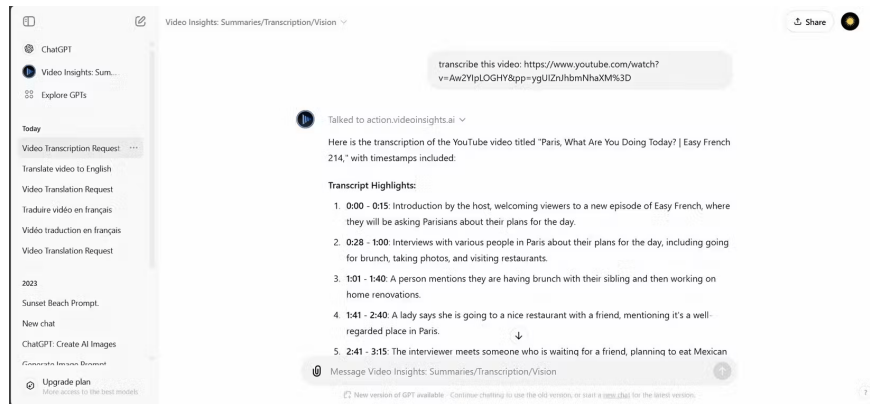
ChatGPT

Video Insights: Sum...

Explore GPTs

Today

Video Transcription Request

Translate video to English

Video Translation Request

Traduire vidéo en français

Vidéo traduction en français

Video Translation Request

2023

Sunset Beach Prompt.

New chat

ChatGPT: Create AI Images

Generate Image Prompt

Upgrade plan
More access to the best models

Video Insights: Summaries/Transcription/Vision

Share

transcribe this video: https://www.youtube.com/watch?v=Aw2YIpLOGHY&pp=ygUIZnJhbmNhaXM%3D

Talked to action.videoinsights.ai

Here is the transcription of the YouTube video titled "Paris, What Are You Doing Today? | Easy French 214," with timestamps included:

**Transcript Highlights:**

1. **0:00 - 0:15**: Introduction by the host, welcoming viewers to a new episode of Easy French, where they will be asking Parisians about their plans for the day.

2. **0:28 - 1:00**: Interviews with various people in Paris about their plans for the day, including going for brunch, taking photos, and visiting restaurants.

3. **1:01 - 1:40**: A person mentions they are having brunch with their sibling and then working on home renovations.

4. **1:41 - 2:40**: A lady says she is going to a nice restaurant with a friend, mentioning it's a well-regarded place in Paris.

5. **2:41 - 3:15**: The interviewer meets someone who is waiting for a friend, planning to eat Mexican

Message Video Insights: Summaries/Transcription/Vision

New version of GPT available · Continue chatting to use the old version, or start a new chat for the latest version.